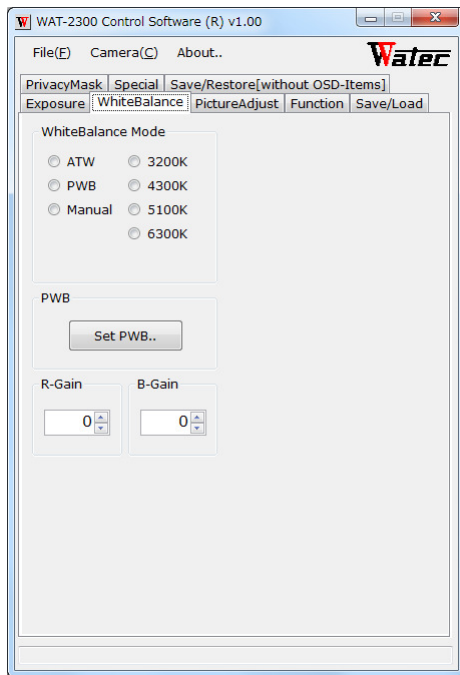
WAT-2300 Control Software (R) v1.00

File(F) Camera(C) About..

Watec

PrivacyMask | Special | Save/Restore[without OSD-Items]
Exposure | WhiteBalance | PictureAdjust | Function | Save/Load

WhiteBalance Mode

ATW
PWB
Manual
3200K
4300K
5100K
6300K

PWB

Set PWB..

R-Gain
0

B-Gain
0